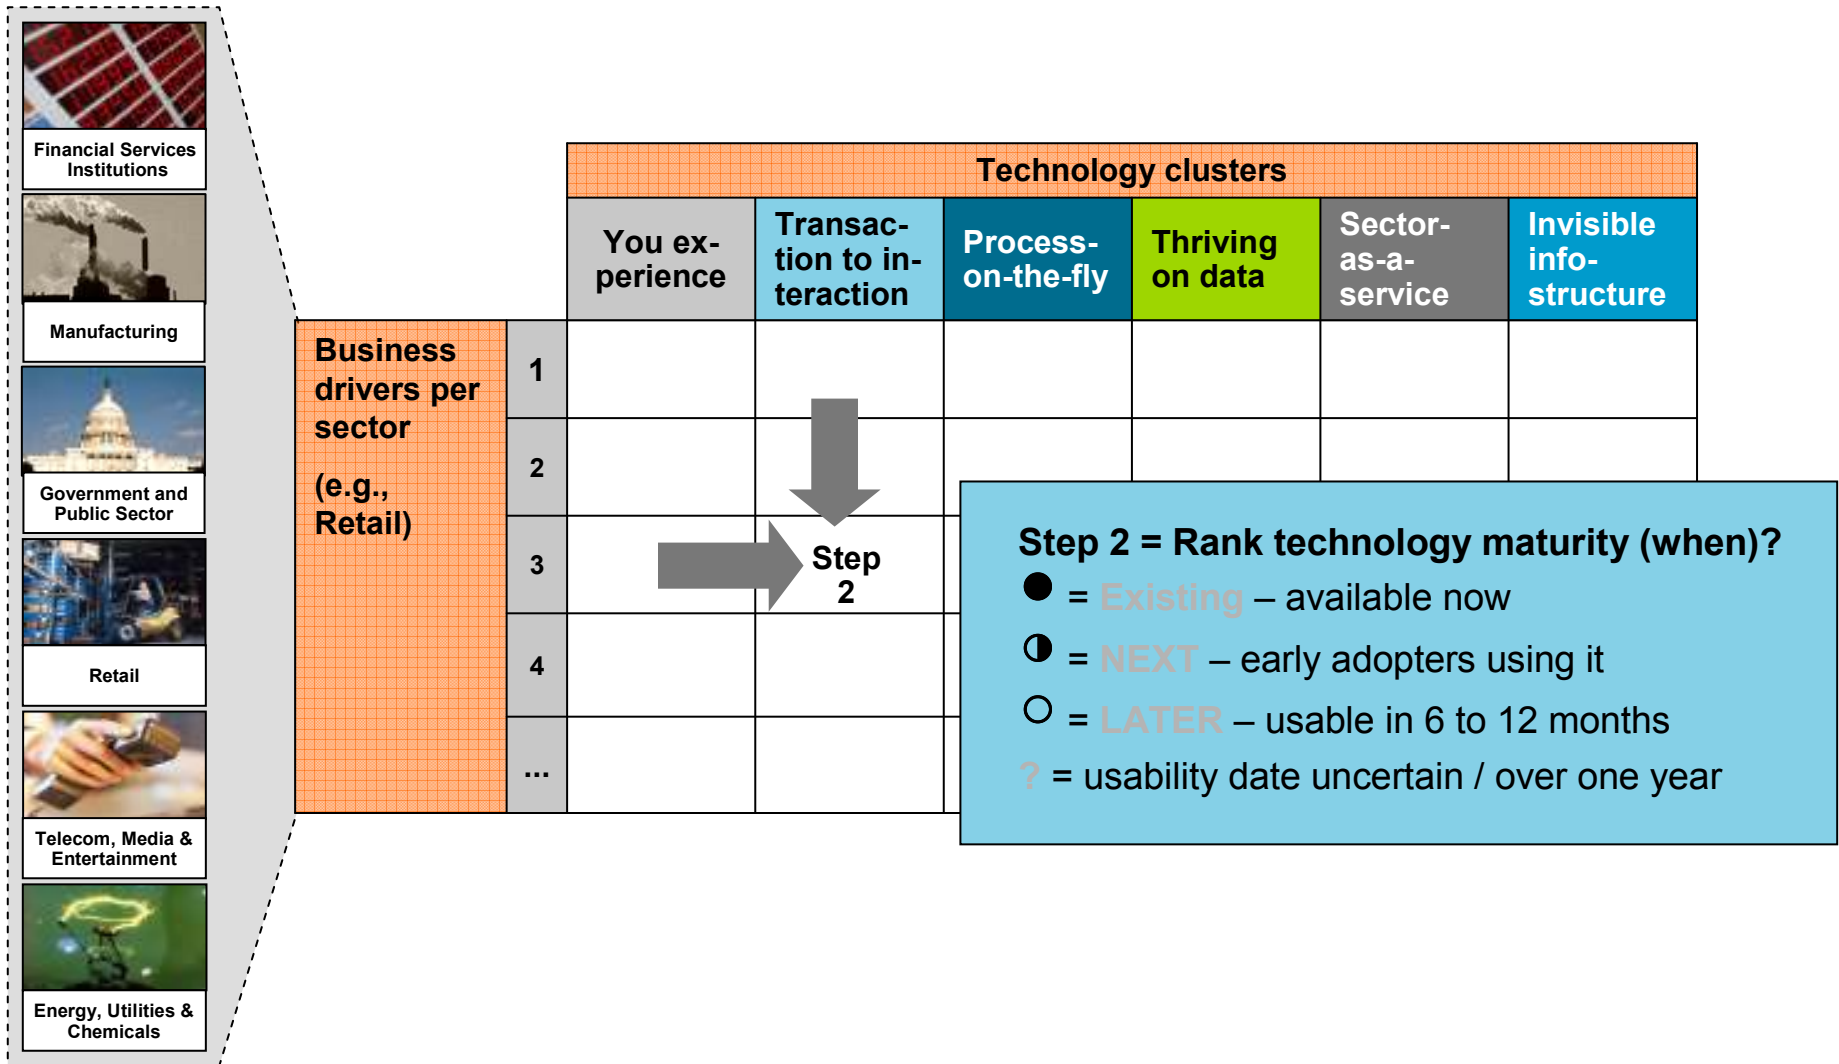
Financial Services Institutions

Manufacturing

Government and Public Sector

Retail

Telecom, Media & Entertainment

Energy, Utilities & Chemicals

Technology clusters

| | | You experience | Transaction to interaction | Process-on-the-fly | Thriving on data | Sector-as-a-service | Invisible infostructure |
|---|---|---|---|---|---|---|---|
| Business drivers per sector (e.g., Retail) | 1 | | | | | | |
| | 2 | | | | | | |
| | 3 | | | | | | |
| | 4 | | | | | | |
| | ... | | | | | | |

Step 2

Step 2 = Rank technology maturity (when)?
● = Existing – available now
◑ = NEXT – early adopters using it
○ = LATER – usable in 6 to 12 months
? = usability date uncertain / over one year